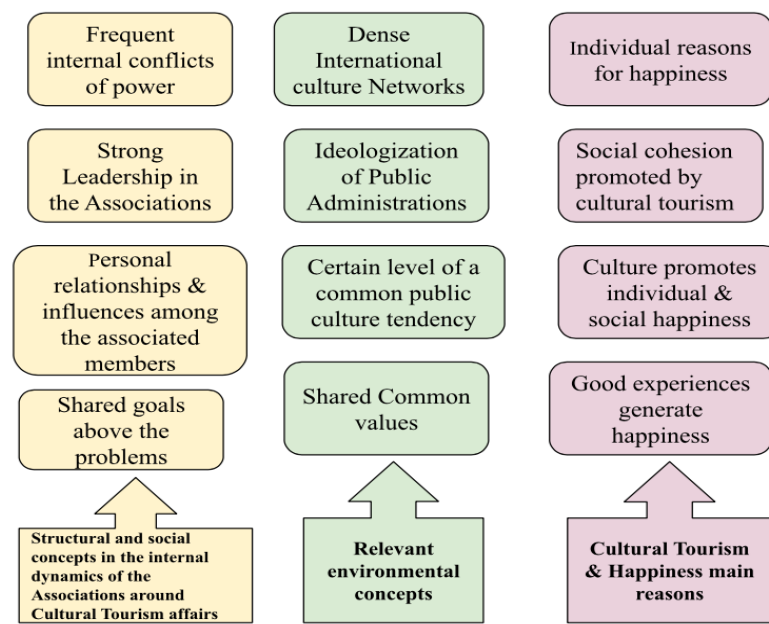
Frequent internal conflicts of power

Strong Leadership in the Associations

Personal relationships & influences among the associated members

Shared goals above the problems

Structural and social concepts in the internal dynamics of the Associations around Cultural Tourism affairs

Dense International culture Networks

Ideologization of Public Administrations

Certain level of a common public culture tendency

Shared Common values

Relevant environmental concepts

Individual reasons for happiness

Social cohesion promoted by cultural tourism

Culture promotes individual & social happiness

Good experiences generate happiness

Cultural Tourism & Happiness main reasons